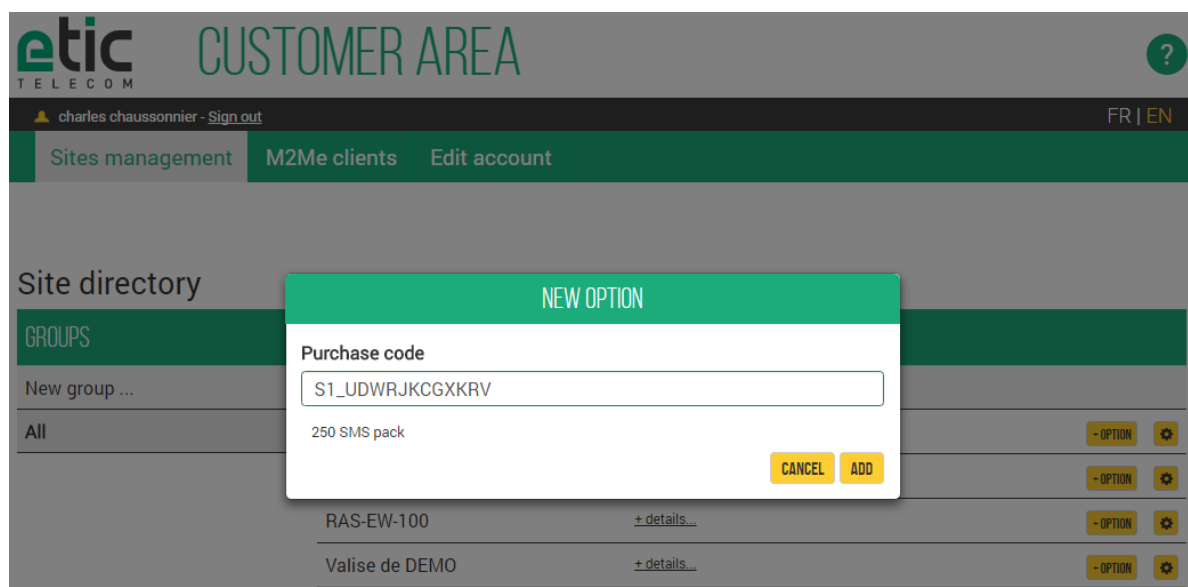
etic
TELECOM

CUSTOMER AREA

?

charles chaussonnier - Sign out

FR | EN

Sites management M2Me clients Edit account

Site directory

GROUPS

New group ...

All

NEW OPTION

Purchase code

S1_UDWRJKCGXKRV

250 SMS pack

CANCEL ADD

+ OPTION

+ OPTION

RAS-EW-100 + details... + OPTION

Valise de DEMO + details... + OPTION